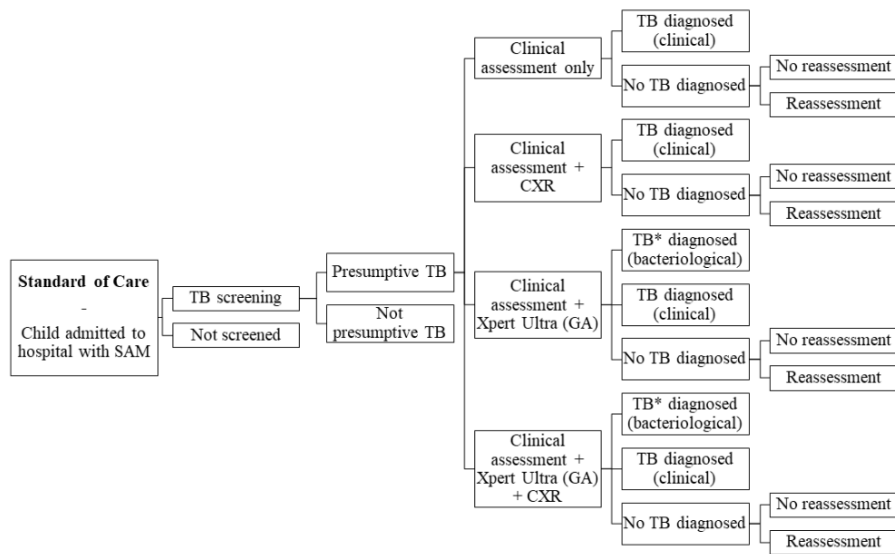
Standard of Care
-
Child admitted to hospital with SAM

TB screening

Not screened

Presumptive TB

Not presumptive TB

Clinical assessment only

TB diagnosed (clinical)

No TB diagnosed

No reassessment

Reassessment

Clinical assessment + CXR

TB diagnosed (clinical)

No TB diagnosed

No reassessment

Reassessment

Clinical assessment + Xpert Ultra (GA)

TB* diagnosed (bacteriological)

TB diagnosed (clinical)

No TB diagnosed

No reassessment

Reassessment

Clinical assessment + Xpert Ultra (GA) + CXR

TB* diagnosed (bacteriological)

TB diagnosed (clinical)

No TB diagnosed

No reassessment

Reassessment